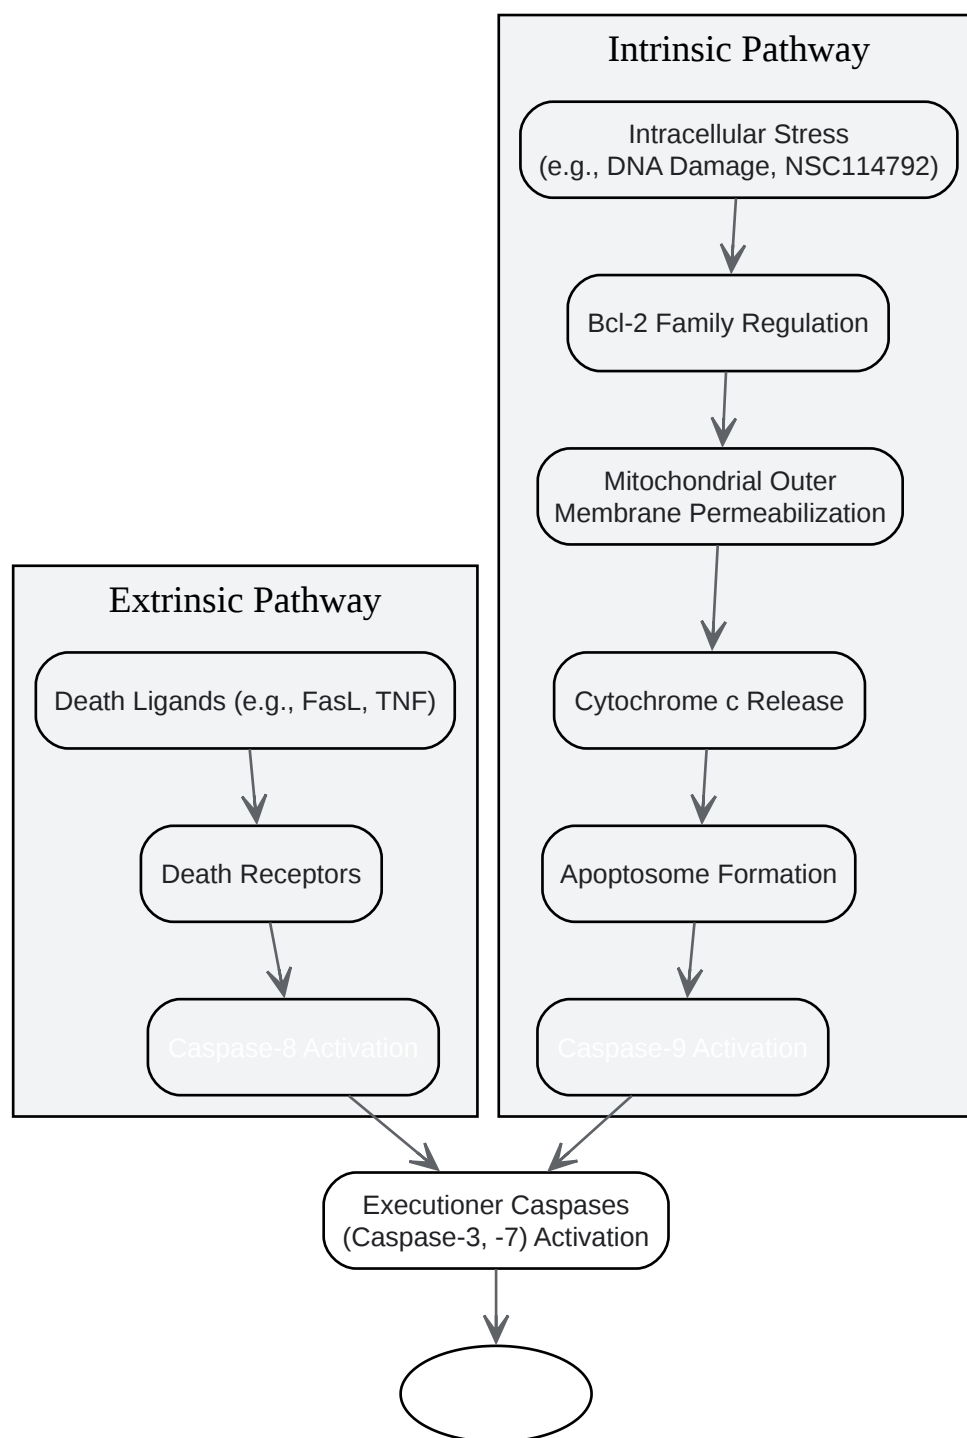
Intrinsic Pathway

Intracellular Stress (e.g., DNA Damage, NSC114792)

Bcl-2 Family Regulation

Mitochondrial Outer Membrane Permeabilization

Cytochrome c Release

Apoptosome Formation

Caspase-9 Activation

Extrinsic Pathway

Death Ligands (e.g., FasL, TNF)

Death Receptors

Caspase-8 Activation

Executioner Caspases (Caspase-3, -7) Activation